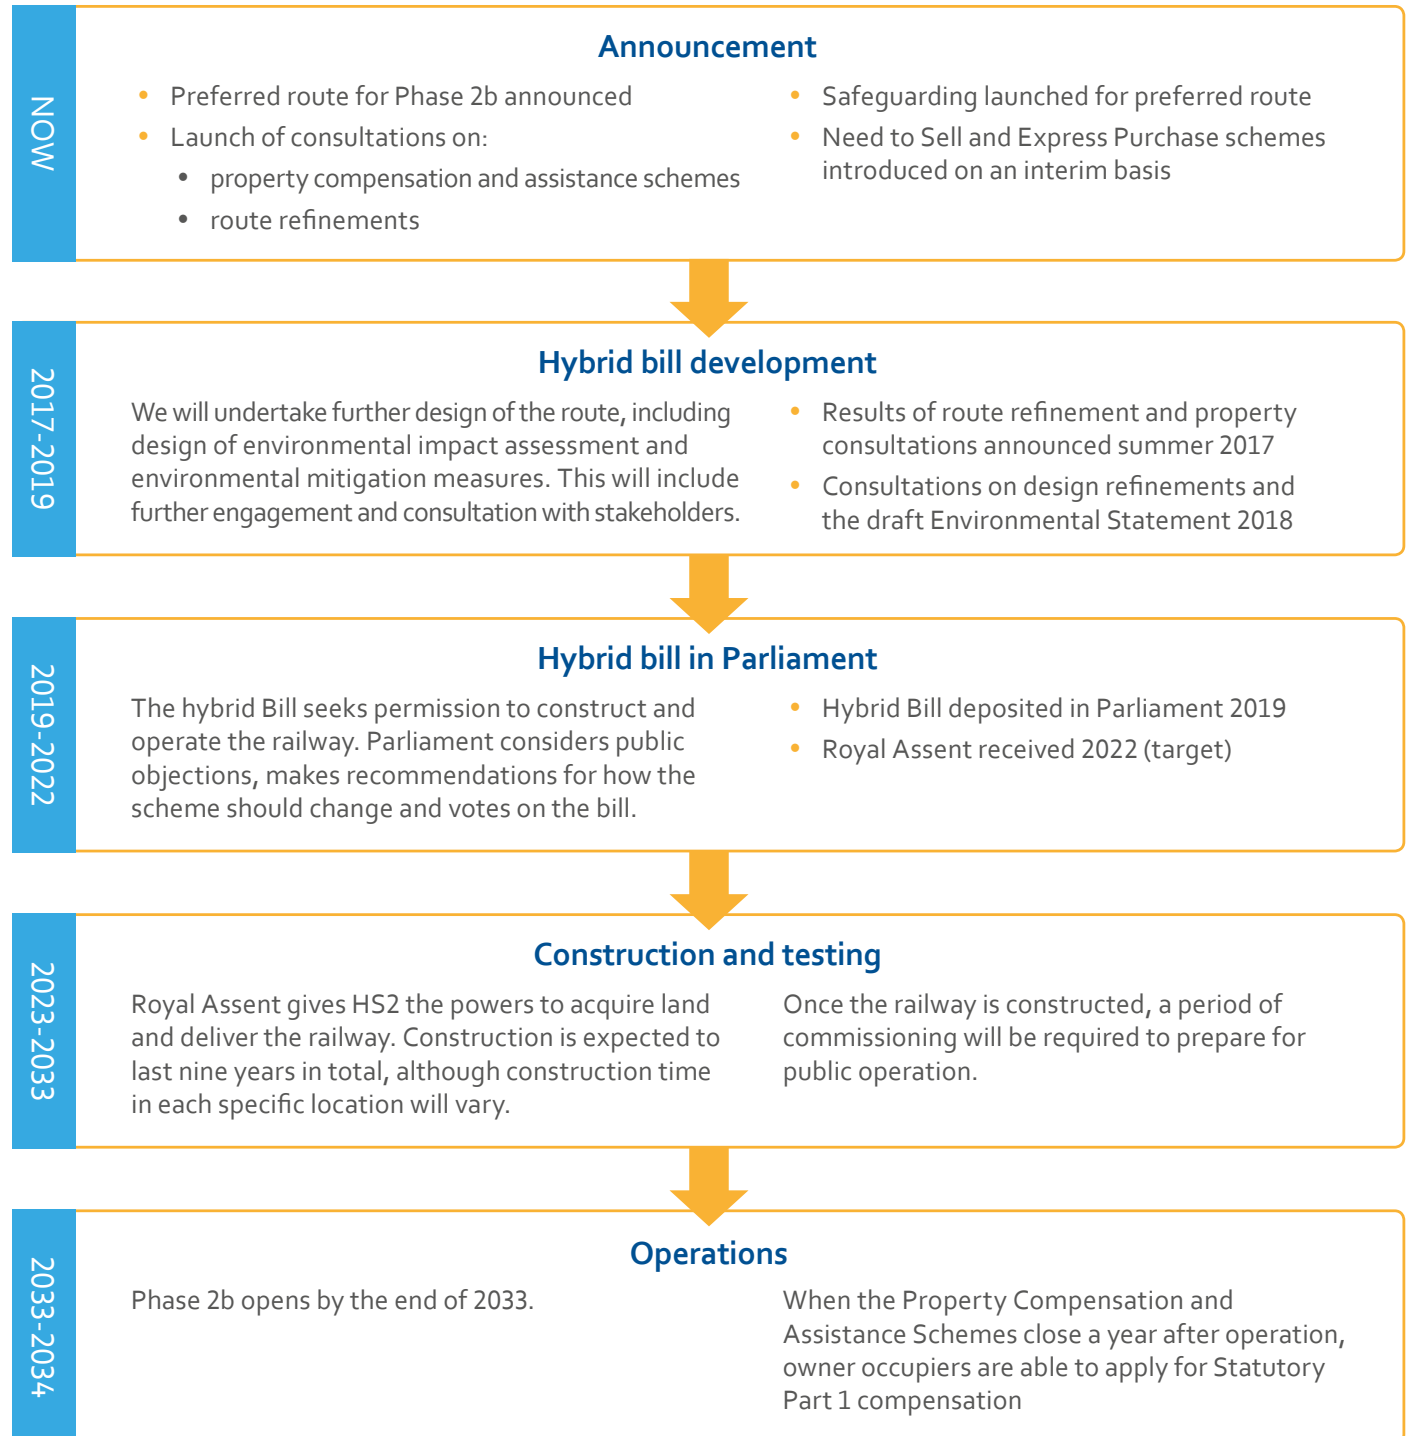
NOW

Announcement

- Preferred route for Phase 2b announced
- Launch of consultations on:
  - property compensation and assistance schemes
  - route refinements

- Safeguarding launched for preferred route
- Need to Sell and Express Purchase schemes introduced on an interim basis

2017-2019

Hybrid bill development

We will undertake further design of the route, including design of environmental impact assessment and environmental mitigation measures. This will include further engagement and consultation with stakeholders.

- Results of route refinement and property consultations announced summer 2017
- Consultations on design refinements and the draft Environmental Statement 2018

2019-2022

Hybrid bill in Parliament

The hybrid Bill seeks permission to construct and operate the railway. Parliament considers public objections, makes recommendations for how the scheme should change and votes on the bill.

- Hybrid Bill deposited in Parliament 2019
- Royal Assent received 2022 (target)

2023-2033

Construction and testing

Royal Assent gives HS2 the powers to acquire land and deliver the railway. Construction is expected to last nine years in total, although construction time in each specific location will vary.

Once the railway is constructed, a period of commissioning will be required to prepare for public operation.

2033-2034

Operations

Phase 2b opens by the end of 2033.

When the Property Compensation and Assistance Schemes close a year after operation, owner occupiers are able to apply for Statutory Part 1 compensation